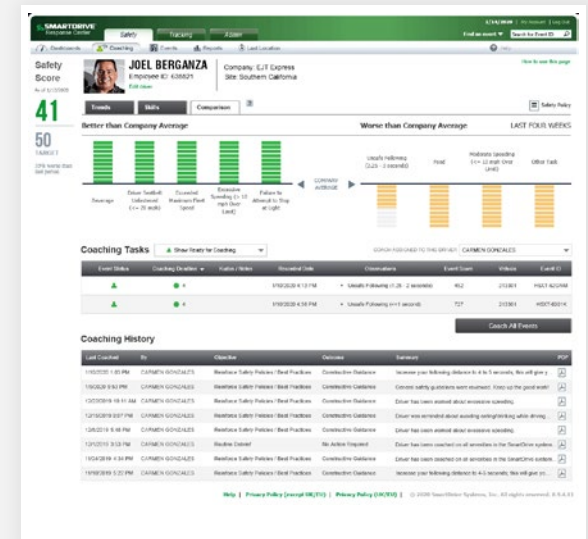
SMARTDRIVE Response Center

Safety

Tracking

Admin

Find an event

Search for Event ID

Dashboards

Coaching

Events

Reports

Last Location

Safety Score

41

50

TARGET

JOEL BERGANZA

Employee ID: 436821

Edit driver

Company: EJT Express

Site: Southern California

How to use this page

Trends

Skills

Comparison

Safety Policy

Better than Company Average

Worse than Company Average

LAST FOUR WEEKS

Beverage

Driver Seatbelt Unfastened (>= 25 mph)

Exceeded Maximum Fleet Speed

Excessive Speeding (>= 15 mph Over Limit)

Failure to Attempt to Stop at Light

COMPANY AVERAGE

Unsafe Following (1.25 - 2 seconds)

Food

Moderate Speeding (>= 10 mph Over Limit)

Other Task

Coaching Tasks

Show Ready for Coaching

CARMEN GONZALES

| Event Status | Coaching Deadline | Notes | Recorded Date | Observations | Event Score | Vehicle | Event ID |
|---|---|---|---|---|---|---|---|
| | | 4 | 1/10/2020 4:13 PM | Unsafe Following (1.25 - 2 seconds) | 952 | 213901 | HSEY-6224M |
| | | 4 | 1/10/2020 4:35 PM | Unsafe Following (<=1 second) | 727 | 213901 | HSEY-6001K |

Coach All Events

Coaching History

| Last Coached | By | Objective | Outcome | Summary | PDF |
|---|---|---|---|---|---|
| 1/10/2020 1:00 PM | CARMEN GONZALES | Reinforce Safety Policies / Best Practices | Constructive Guidance | Increase your following distance to 4 to 5 seconds, this will give y... | |
| 1/9/2020 9:50 PM | CARMEN GONZALES | Reinforce Safety Policies / Best Practices | Constructive Guidance | Covered safety guidelines were reviewed. Keep up the good work! | |
| 12/23/2019 10:11 AM | CARMEN GONZALES | Reinforce Safety Policies / Best Practices | Constructive Guidance | Driver has been warned about excessive speeding. | |
| 12/18/2019 9:07 PM | CARMEN GONZALES | Reinforce Safety Policies / Best Practices | Constructive Guidance | Driver was reminded about avoiding eating/drinking while driving... | |
| 12/8/2019 | CARMEN GONZALES | Reinforce Safety Policies / Best Practices | Constructive Guidance | Driver has been warned about excessive speeding. | |
| 12/1/2019 3:53 PM | CARMEN GONZALES | Baseline Debrief | No Action Required | Driver has been coached on all amenities in the SmartDrive system. | |
| 11/24/2019 4:15 PM | CARMEN GONZALES | Reinforce Safety Policies / Best Practices | Constructive Guidance | Driver has been coached on all amenities in the SmartDrive system. | |
| 11/18/2019 5:22 PM | CARMEN GONZALES | Reinforce Safety Policies / Best Practices | Constructive Guidance | Increase your following distance to 4-5 seconds, this will give yo... | |

Help | Privacy Policy (except UK/EU) | Privacy Policy (UK/EU) | © 2020 SmartDrive Systems, Inc. All rights reserved.